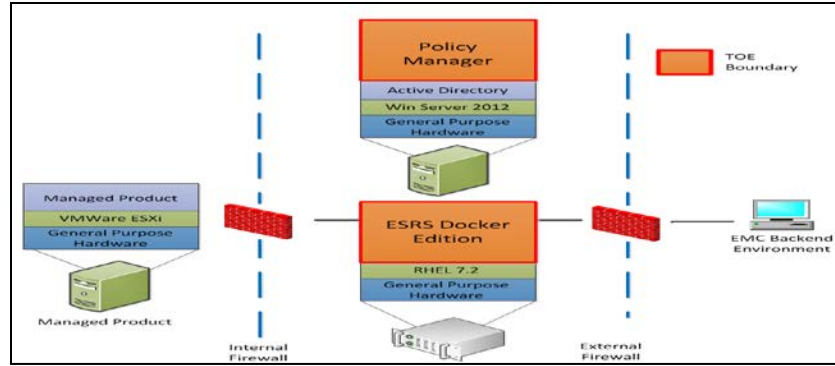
Policy Manager

Active Directory

Win Server 2012

General Purpose Hardware

TOE Boundary

Managed Product

VMWare ESXi

General Purpose Hardware

Managed Product

ESRS Docker Edition

RHEL 7.2

General Purpose Hardware

EMC Backend Environment

Internal Firewall

External Firewall